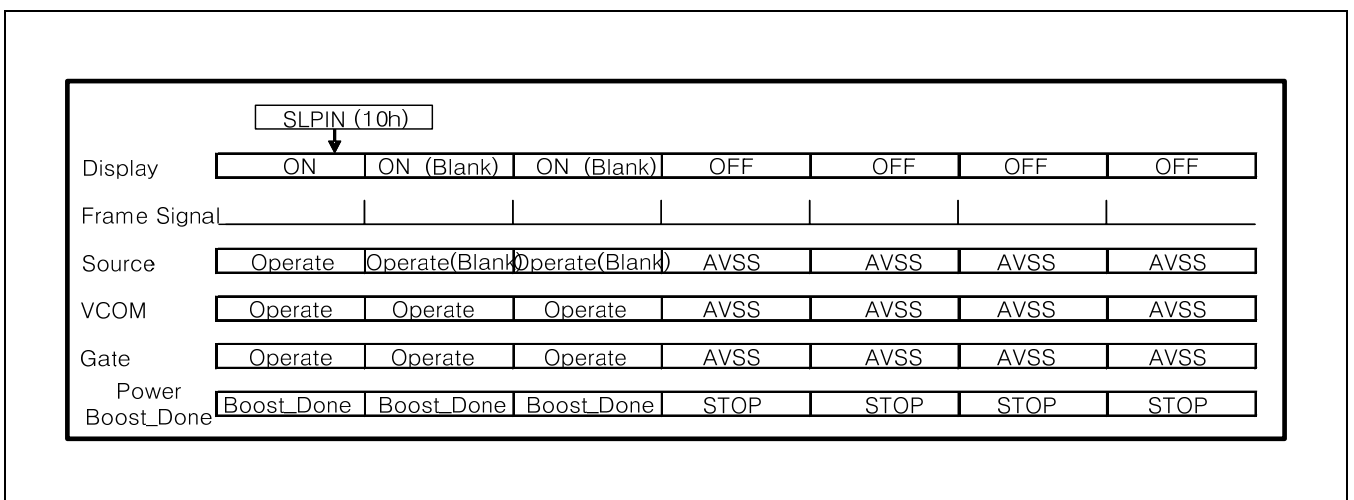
SLPIN (10h)

| Display | ON | ON (Blank) | ON (Blank) | OFF | OFF | OFF | OFF |
|---|---|---|---|---|---|---|---|
| Frame Signal | | | | | | | |
| Source | Operate | Operate(Blank) | Operate(Blank) | AVSS | AVSS | AVSS | AVSS |
| VCOM | Operate | Operate | Operate | AVSS | AVSS | AVSS | AVSS |
| Gate | Operate | Operate | Operate | AVSS | AVSS | AVSS | AVSS |
| Power Boost_Done | Boost_Done | Boost_Done | Boost_Done | STOP | STOP | STOP | STOP |